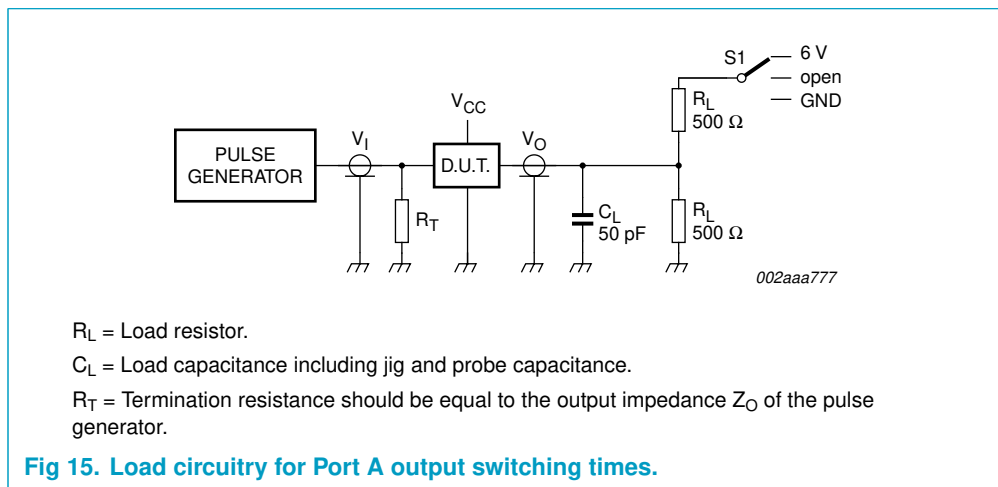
S1
6 V
open
GND
$V_{CC}$
$R_L$
500 Ω
PULSE GENERATOR
$V_I$
D.U.T.
$V_O$
$R_T$
$C_L$
50 pF
$R_L$
500 Ω
002aaa777

$R_L$ = Load resistor.

$C_L$ = Load capacitance including jig and probe capacitance.

$R_T$ = Termination resistance should be equal to the output impedance $Z_O$ of the pulse generator.

Fig 15. Load circuitry for Port A output switching times.